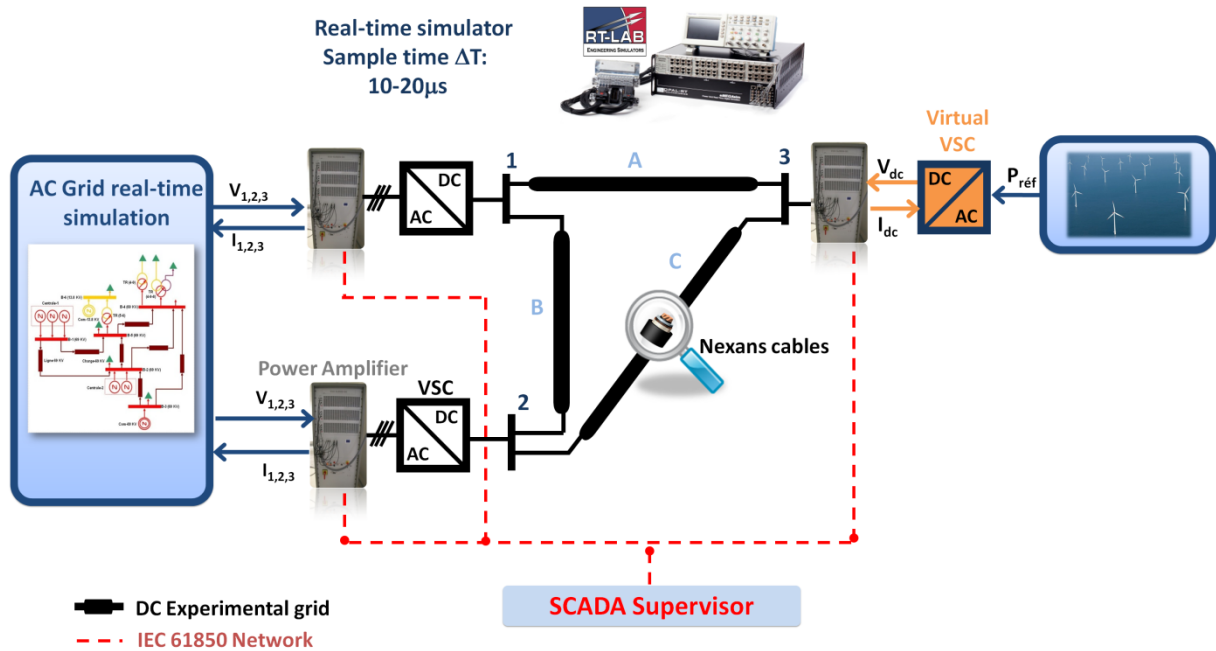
Real-time simulator
Sample time $\Delta T$:
10-20μs

RT-LAB
ENGINEERING SIMULATORS

AC Grid real-time simulation

$V_{1,2,3}$
$I_{1,2,3}$

DC
AC

1
A
3

Virtual VSC
$V_{dc}$
$I_{dc}$
DC
AC
$P_{réf}$

B
C

Nexans cables

Power Amplifier
$V_{1,2,3}$
$I_{1,2,3}$
VSC
DC
AC
2

DC Experimental grid
IEC 61850 Network

SCADA Supervisor